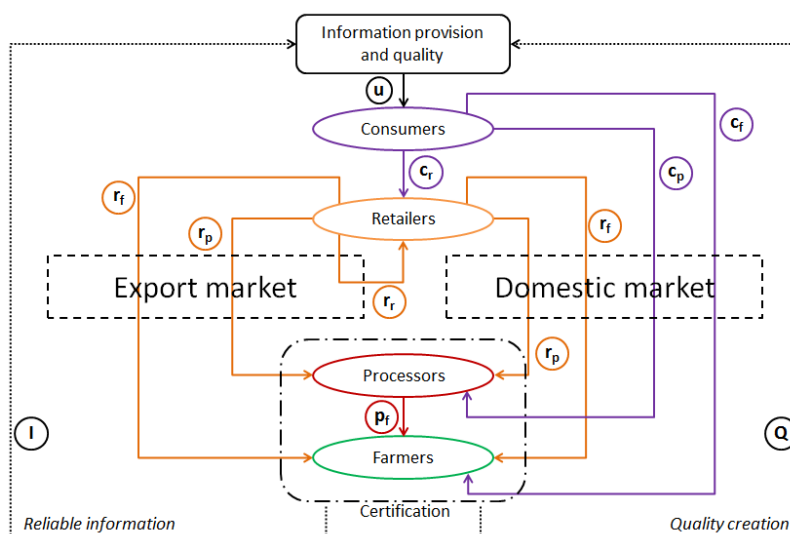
Information provision and quality

u

Consumers

$c_f$

$c_r$

$c_p$

$r_f$

Retailers

$r_p$

$r_f$

Export market

Domestic market

$r_r$

$r_p$

Processors

$p_f$

I

Q

Farmers

Certification

Reliable information

Quality creation